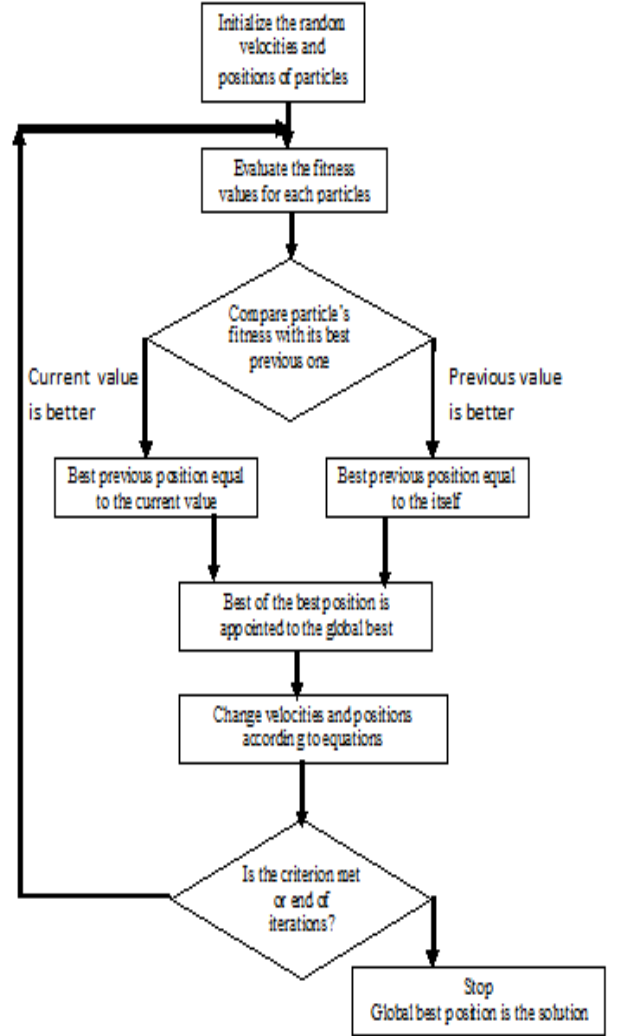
Initialize the random velocities and positions of particles

Evaluate the fitness values for each particles

Compare particle's fitness with its best previous one

Current value is better

Previous value is better

Best previous position equal to the current value

Best previous position equal to the itself

Best of the best position is appointed to the global best

Change velocities and positions according to equations

Is the criterion met or end of iterations?

Stop
Global best position is the solution